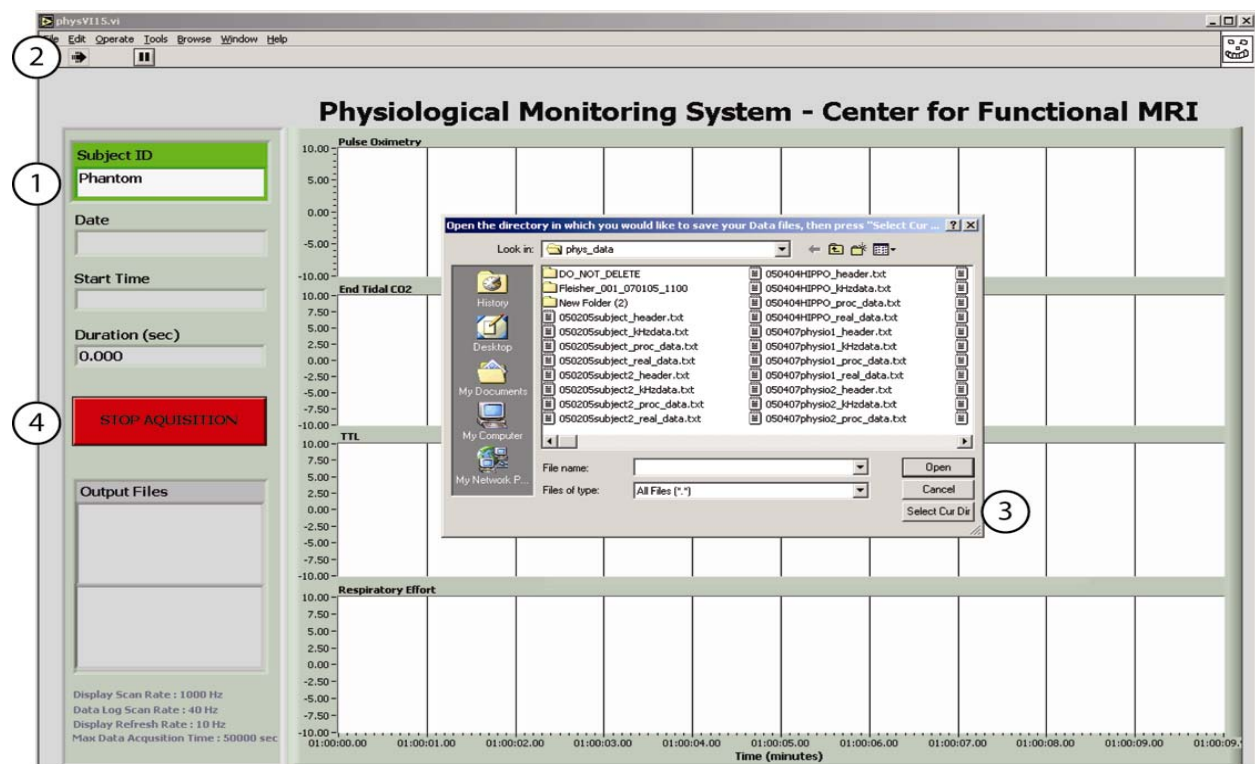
physVI15.vi

File Edit Operate Tools Browse Window Help

2

Physiological Monitoring System - Center for Functional MRI

Subject ID
Phantom
1

Date

Start Time

Duration (sec)
0.000

4
STOP AQUISITION

Output Files

Display Scan Rate : 1000 Hz
Data Log Scan Rate : 40 Hz
Display Refresh Rate : 10 Hz
Max Data Acqusition Time : 50000 sec

Pulse Oximetry
10.00
5.00
0.00
-5.00
-10.00

End Tidal CO2
10.00
7.50
5.00
2.50
0.00
-2.50
-5.00
-7.50
-10.00

TTL
10.00
7.50
5.00
2.50
0.00
-2.50
-5.00
-7.50
-10.00

Respiratory Effort
10.00
7.50
5.00
2.50
0.00
-2.50
-5.00
-7.50
-10.00

01:00:00.00 01:00:01.00 01:00:02.00 01:00:03.00 01:00:04.00 01:00:05.00 01:00:06.00 01:00:07.00 01:00:08.00 01:00:09.00 01:00:09.
Time (minutes)

Open the directory in which you would like to save your Data files, then press "Select Cur ...

Look in: phys_data

History
Desktop
My Documents
My Computer
My Network P...

DO_NOT_DELETE
Fleisher_001_070105_1100
New Folder (2)
050205subject_header.txt
050205subject_kHzdata.txt
050205subject_proc_data.txt
050205subject_real_data.txt
050205subject2_header.txt
050205subject2_kHzdata.txt
050205subject2_proc_data.txt
050205subject2_real_data.txt
050404HIPPO_header.txt
050404HIPPO_kHzdata.txt
050404HIPPO_proc_data.txt
050404HIPPO_real_data.txt
050407physio1_header.txt
050407physio1_kHzdata.txt
050407physio1_proc_data.txt
050407physio1_real_data.txt
050407physio2_header.txt
050407physio2_kHzdata.txt
050407physio2_proc_data.txt

File name:
Files of type: All Files (*.*)

Open
Cancel
Select Cur Dir
3